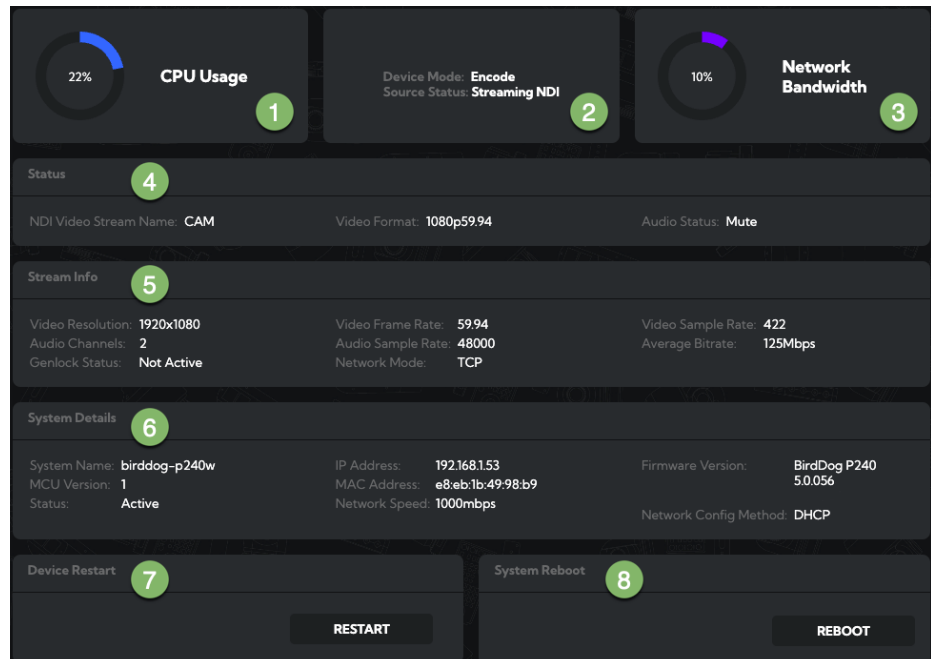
22% CPU Usage 1

Device Mode: Encode
Source Status: Streaming NDI 2

10% Network Bandwidth 3

Status 4

NDI Video Stream Name: CAM

Video Format: 1080p59.94

Audio Status: Mute

Stream Info 5

Video Resolution: 1920x1080
Audio Channels: 2
Genlock Status: Not Active

Video Frame Rate: 59.94
Audio Sample Rate: 48000
Network Mode: TCP

Video Sample Rate: 422
Average Bitrate: 125Mbps

System Details 6

System Name: birddog-p240w
MCU Version: 1
Status: Active

IP Address: 192.168.1.53
MAC Address: e8:eb:1b:49:98:b9
Network Speed: 1000mbps

Firmware Version: BirdDog P240 5.0.056

Network Config Method: DHCP

Device Restart 7

RESTART

System Reboot 8

REBOOT